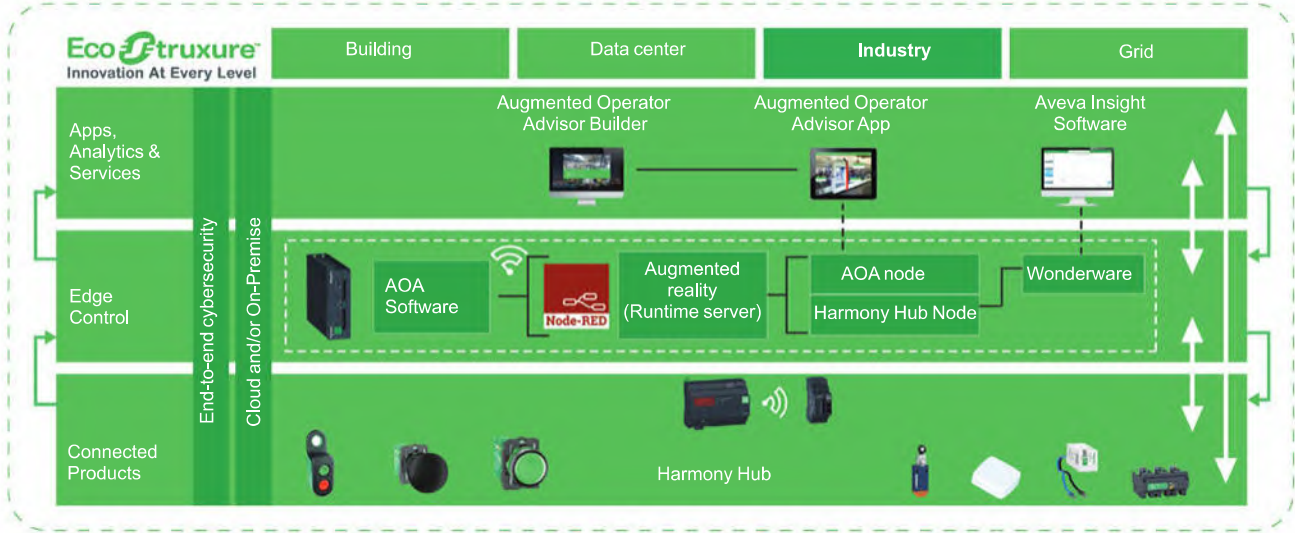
EcoStruxure
Innovation At Every Level

Building
Data center
Industry
Grid

Apps, Analytics & Services

Augmented Operator Advisor Builder

Augmented Operator Advisor App

Aveva Insight Software

Edge Control

End-to-end cybersecurity

Cloud and/or On-Premise

AOA Software

Node-RED

Augmented reality (Runtime server)

AOA node

Harmony Hub Node

Wonderware

Connected Products

Harmony Hub